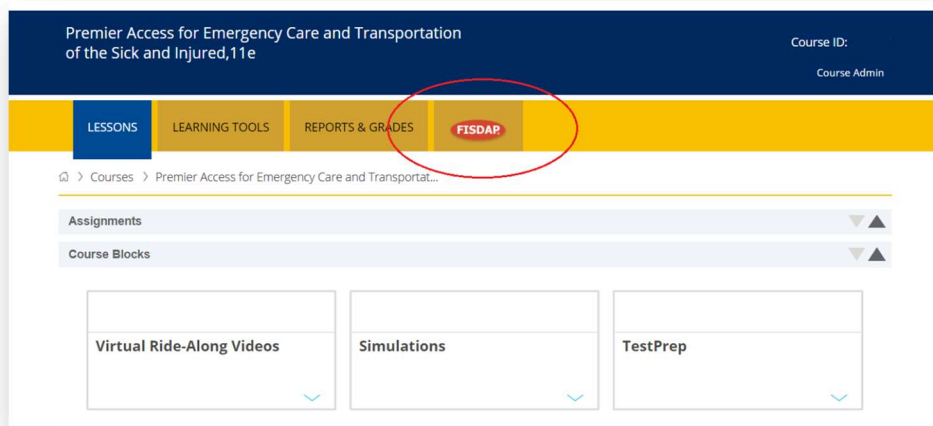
Premier Access for Emergency Care and Transportation of the Sick and Injured,11e

Course ID:

Course Admin

LESSONS

LEARNING TOOLS

REPORTS & GRADES

FISDAP

Courses > Premier Access for Emergency Care and Transportat...

Assignments

Course Blocks

Virtual Ride-Along Videos

Simulations

TestPrep